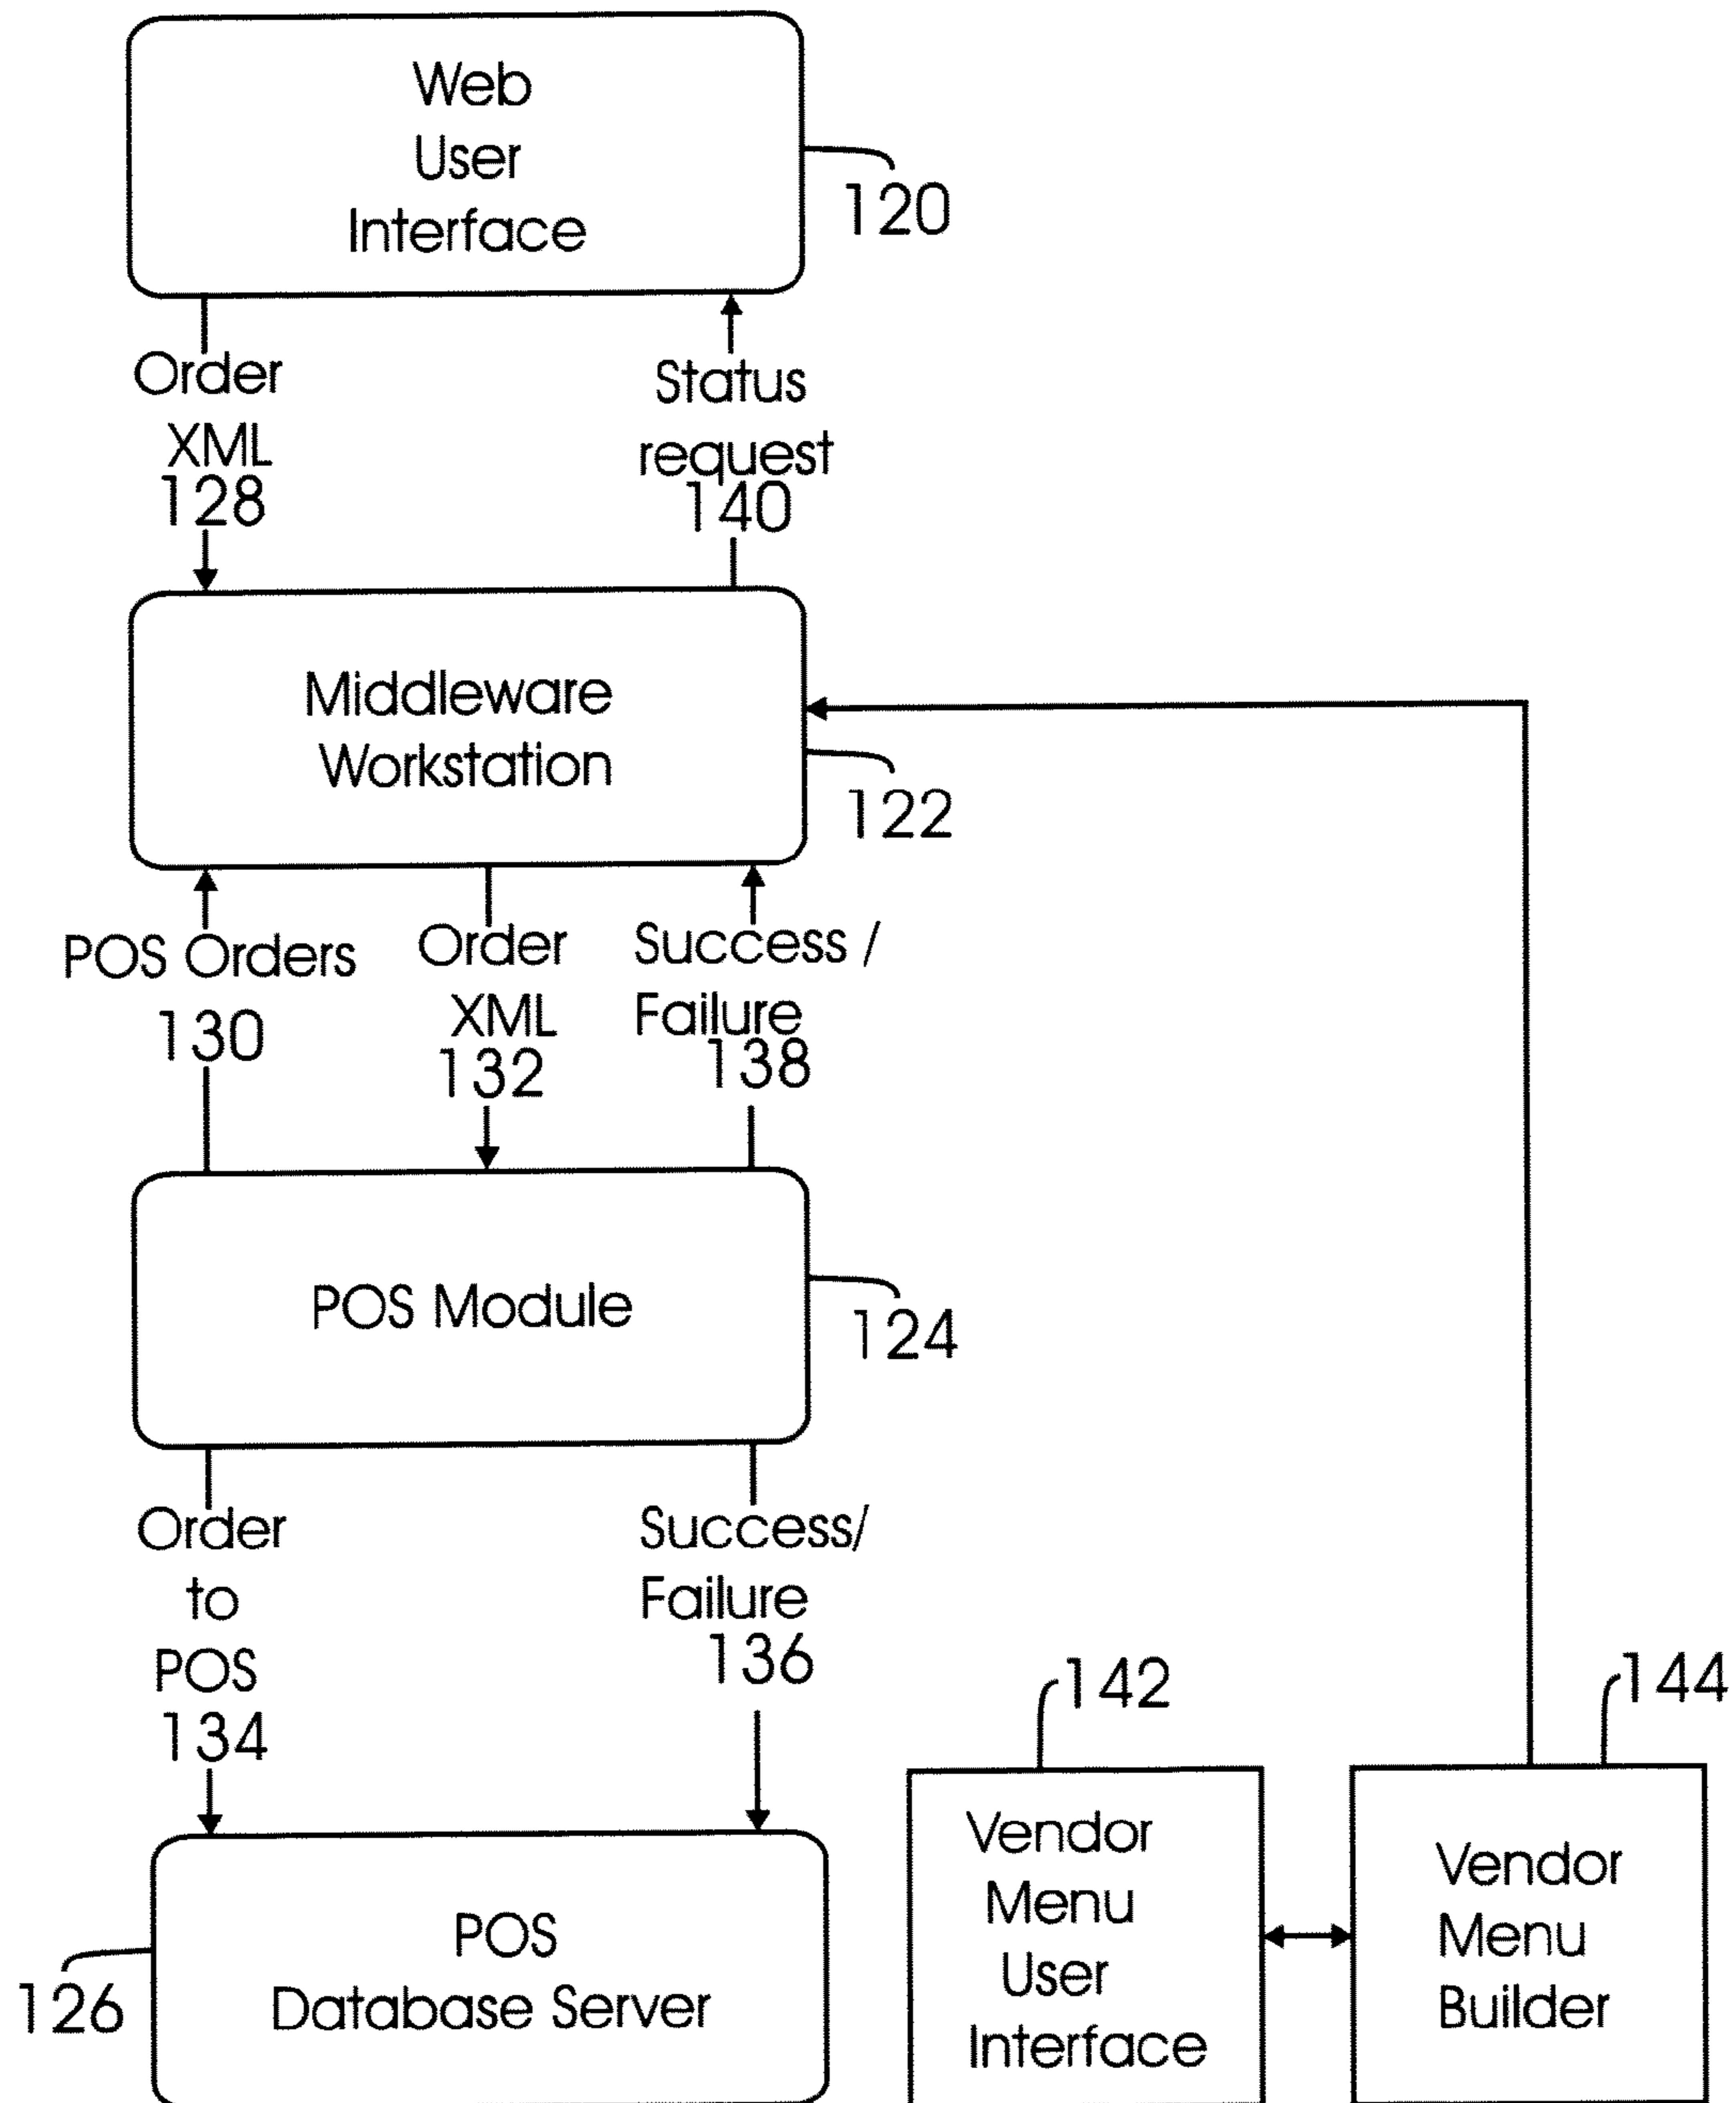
Web User Interface

120

Order XML 128

Status request 140

Middleware Workstation

122

POS Orders 130

Order XML 132

Success / Failure 138

POS Module

124

Order to POS 134

Success/ Failure 136

142

144

POS Database Server

126

Vendor Menu User Interface

Vendor Menu Builder